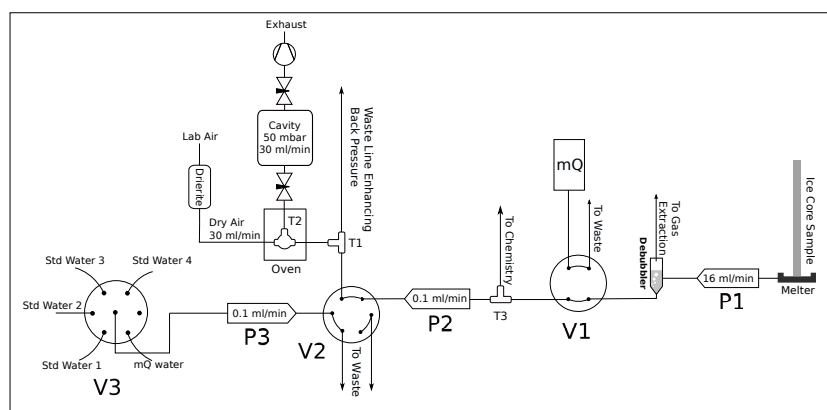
Exhaust

Cavity
50 mbar
30 ml/min

Lab Air

Drierite

Dry Air
30 ml/min

T2

Oven

Waste Line Enhancing
Back Pressure

T1

mQ

To Waste

To Chemistry

To Gas
Extraction

Debubbler

Ice Core Sample

Melter

16 ml/min

P1

V1

T3

0.1 ml/min

P2

V2

To Waste

0.1 ml/min

P3

Std Water 3
Std Water 4
Std Water 2
Std Water 1
mQ water

V3